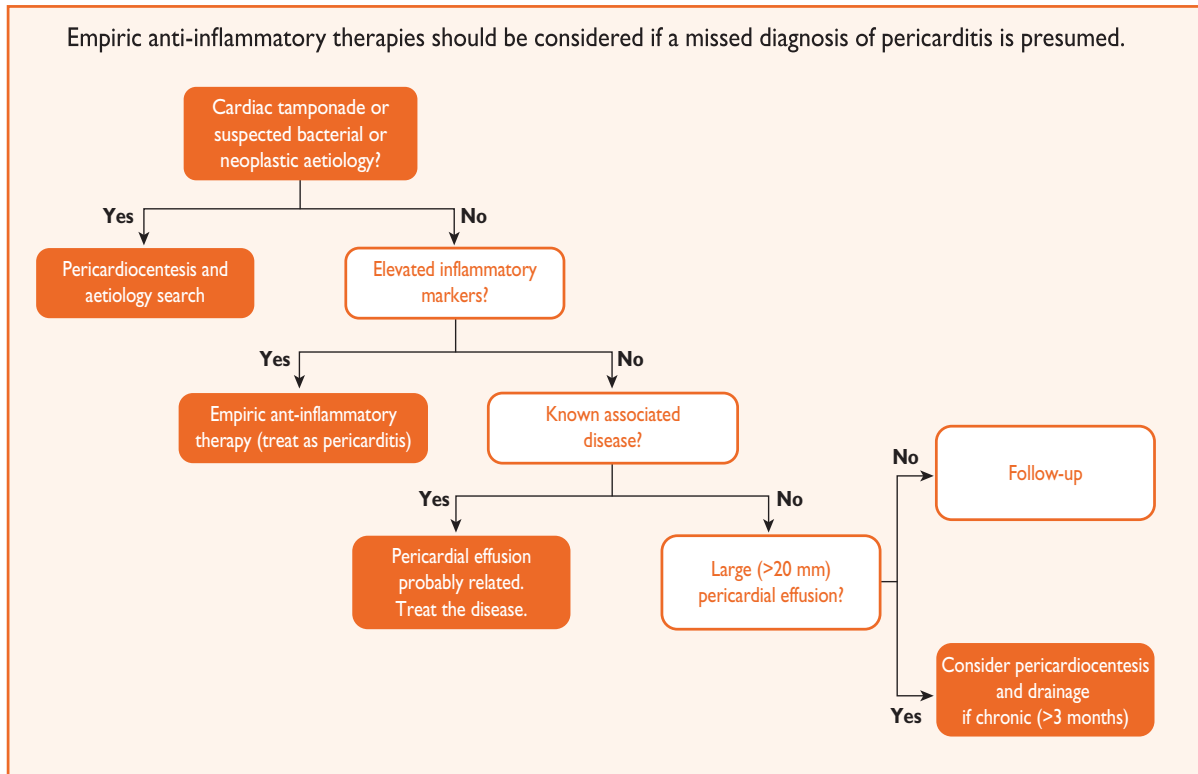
Empiric anti-inflammatory therapies should be considered if a missed diagnosis of pericarditis is presumed.

Cardiac tamponade or suspected bacterial or neoplastic aetiology?

Yes

No

Pericardiocentesis and aetiology search

Elevated inflammatory markers?

Yes

No

Empiric ant-inflammatory therapy (treat as pericarditis)

Known associated disease?

Yes

No

Pericardial effusion probably related. Treat the disease.

Large (>20 mm) pericardial effusion?

No

Follow-up

Yes

Consider pericardiocentesis and drainage if chronic (>3 months)